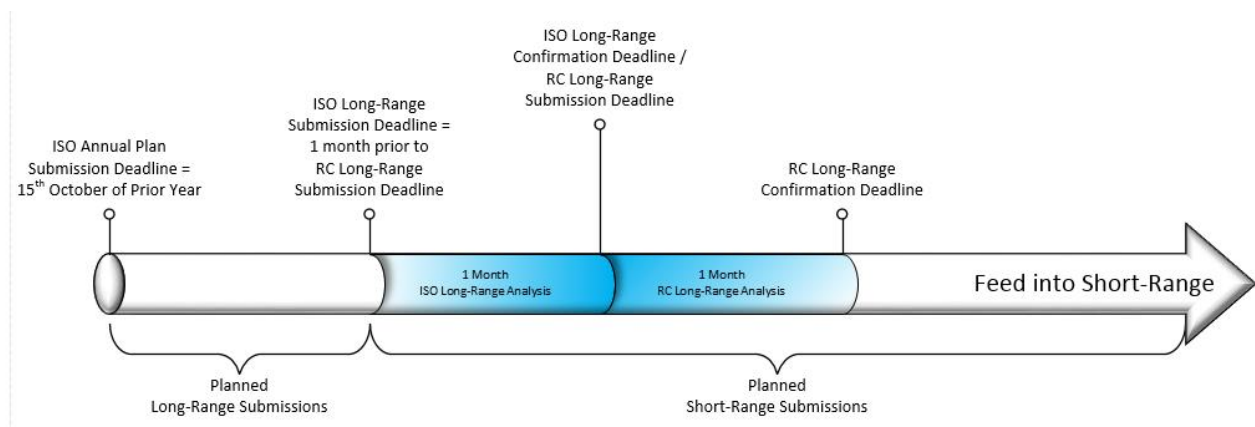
ISO Annual Plan Submission Deadline = 15$^{th}$ October of Prior Year

ISO Long-Range Submission Deadline = 1 month prior to RC Long-Range Submission Deadline

ISO Long-Range Confirmation Deadline / RC Long-Range Submission Deadline

RC Long-Range Confirmation Deadline

1 Month
ISO Long-Range Analysis

1 Month
RC Long-Range Analysis

Feed into Short-Range

Planned
Long-Range Submissions

Planned
Short-Range Submissions